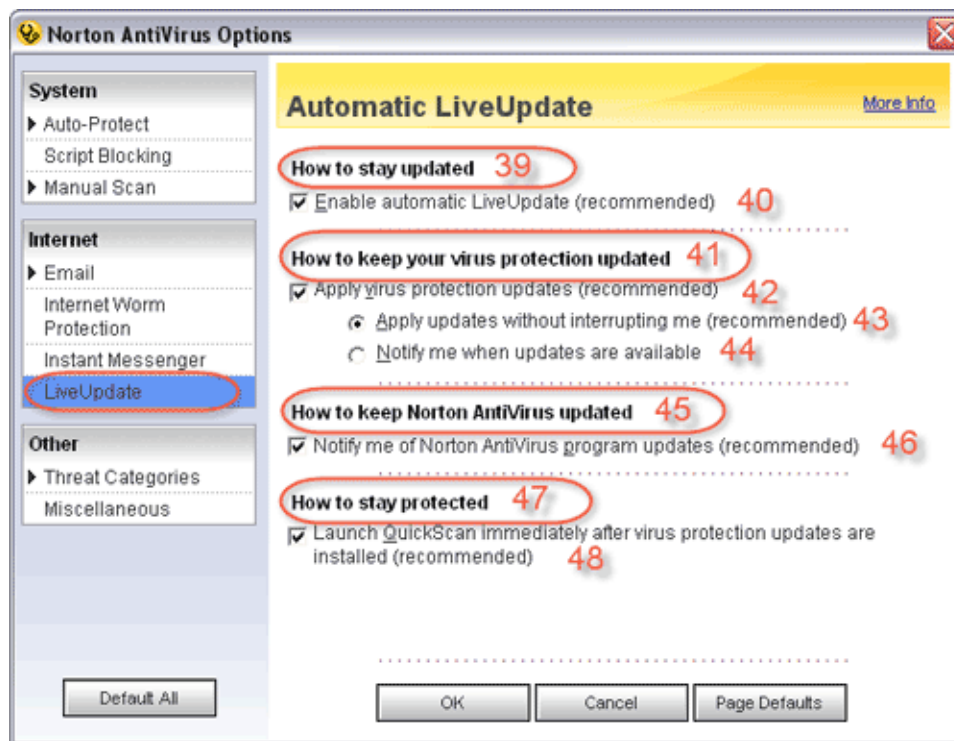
Norton AntiVirus Options

System
Auto-Protect
Script Blocking
Manual Scan

Internet
Email
Internet Worm Protection
Instant Messenger
LiveUpdate

Other
Threat Categories
Miscellaneous

Default All

Automatic LiveUpdate
More Info

How to stay updated 39
Enable automatic LiveUpdate (recommended) 40

How to keep your virus protection updated 41
Apply virus protection updates (recommended) 42
Apply updates without interrupting me (recommended) 43
Notify me when updates are available 44

How to keep Norton AntiVirus updated 45
Notify me of Norton AntiVirus program updates (recommended) 46

How to stay protected 47
Launch QuickScan immediately after virus protection updates are installed (recommended) 48

OK
Cancel
Page Defaults